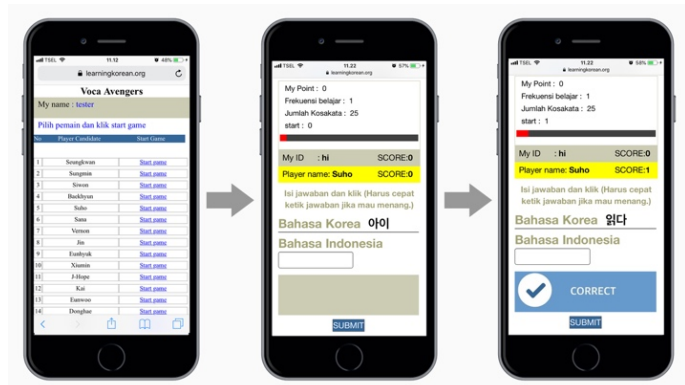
TSEL 11.12 48%

learningkorean.org

Voca Avengers

My name : tester

Pilih pemain dan klik start game

| No | Player Candidate | Start Game |
|---|---|---|
| 1 | Seungkwan | Start game |
| 2 | Sungmin | Start game |
| 3 | Siwon | Start game |
| 4 | Baekhyun | Start game |
| 5 | Suho | Start game |
| 6 | Sana | Start game |
| 7 | Vernon | Start game |
| 8 | Jin | Start game |
| 9 | Eunhyuk | Start game |
| 10 | Xiumin | Start game |
| 11 | J-Hope | Start game |
| 12 | Kai | Start game |
| 13 | Eunwoo | Start game |
| 14 | Donghae | Start game |

TSEL 11.22 57%

learningkorean.org

My Point : 0

Frekuensi belajar : 1

Jumlah Kosakata : 25

start : 0

My ID : hi SCORE:0

Player name: Suho SCORE:0

Isi jawaban dan klik (Harus cepat ketik jawaban jika mau menang.)

Bahasa Korea 아이

Bahasa Indonesia

SUBMIT

TSEL 11.22 58%

learningkorean.org

My Point : 0

Frekuensi belajar : 1

Jumlah Kosakata : 25

start : 1

My ID : hi SCORE:0

Player name: Suho SCORE:1

Isi jawaban dan klik (Harus cepat ketik jawaban jika mau menang.)

Bahasa Korea 읽다

Bahasa Indonesia

CORRECT

SUBMIT